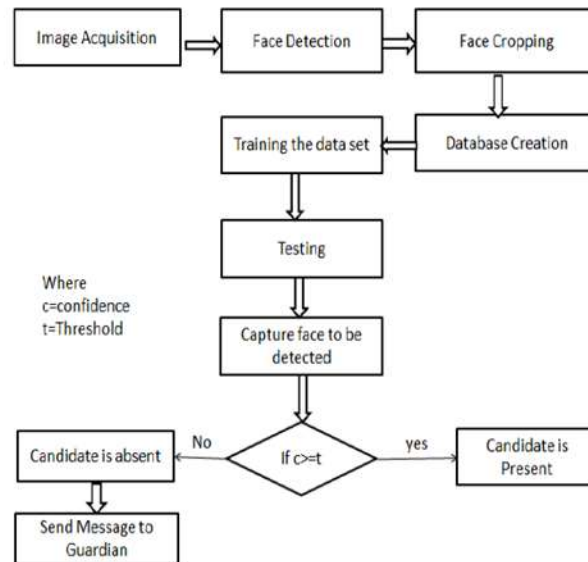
Image Acquisition

Face Detection

Face Cropping

Database Creation

Training the data set

Testing

Where
c=confidence
t=Threshold

Capture face to be detected

If c>=t

No

yes

Candidate is absent

Candidate is Present

Send Message to Guardian